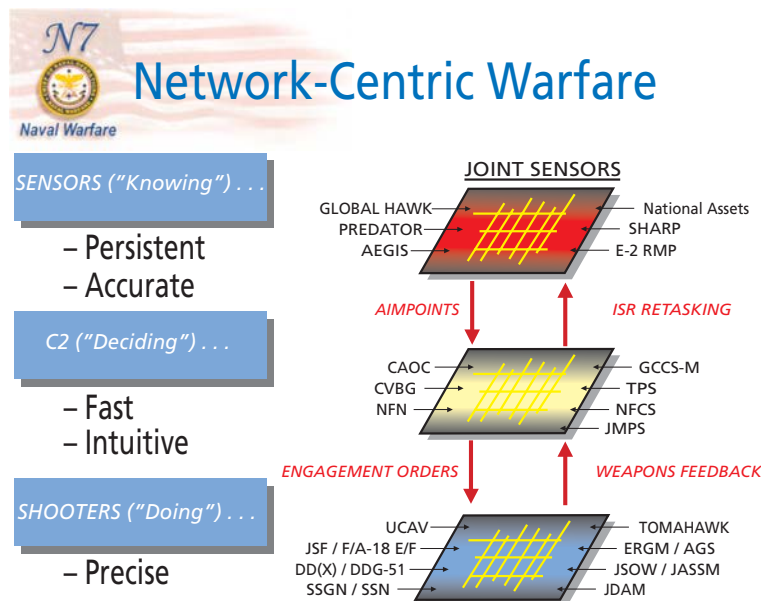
N7
Naval Warfare

Network-Centric Warfare

SENSORS ("Knowing") . . .

– Persistent
– Accurate

C2 ("Deciding") . . .

– Fast
– Intuitive

SHOOTERS ("Doing") . . .

– Precise

JOINT SENSORS

GLOBAL HAWK
PREDATOR
AEGIS
National Assets
SHARP
E-2 RMP

AIMPOINTS
ISR RETASKING

CAOC
CVBG
NFN
GCCS-M
TPS
NFCS
JMPS

ENGAGEMENT ORDERS
WEAPONS FEEDBACK

UCAV
JSF / F/A-18 E/F
DD(X) / DDG-51
SSGN / SSN
TOMAHAWK
ERGM / AGS
JSOW / JASSM
JDAM